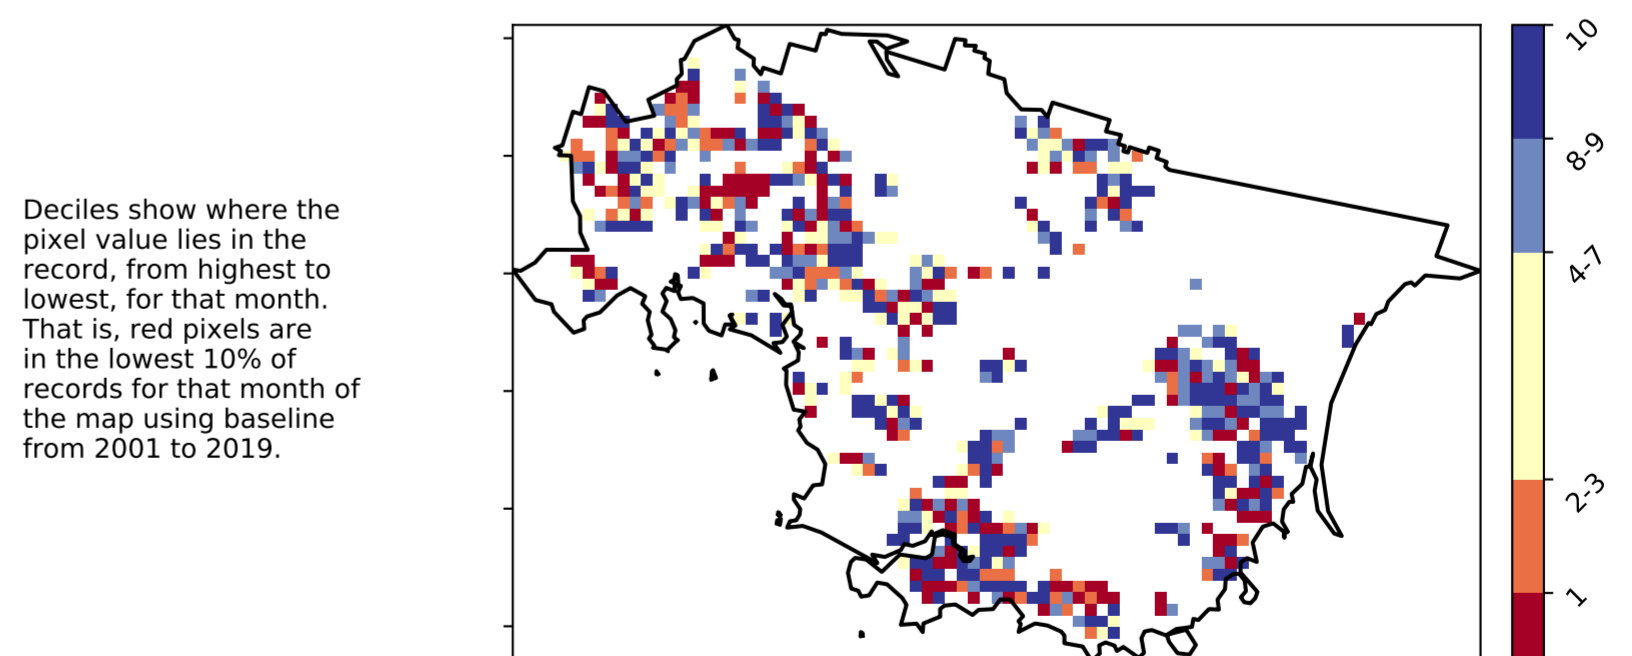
Deciles show where the pixel value lies in the record, from highest to lowest, for that month. That is, red pixels are in the lowest 10% of records for that month of the map using baseline from 2001 to 2019.

10
8-9
4-7
2-3
1